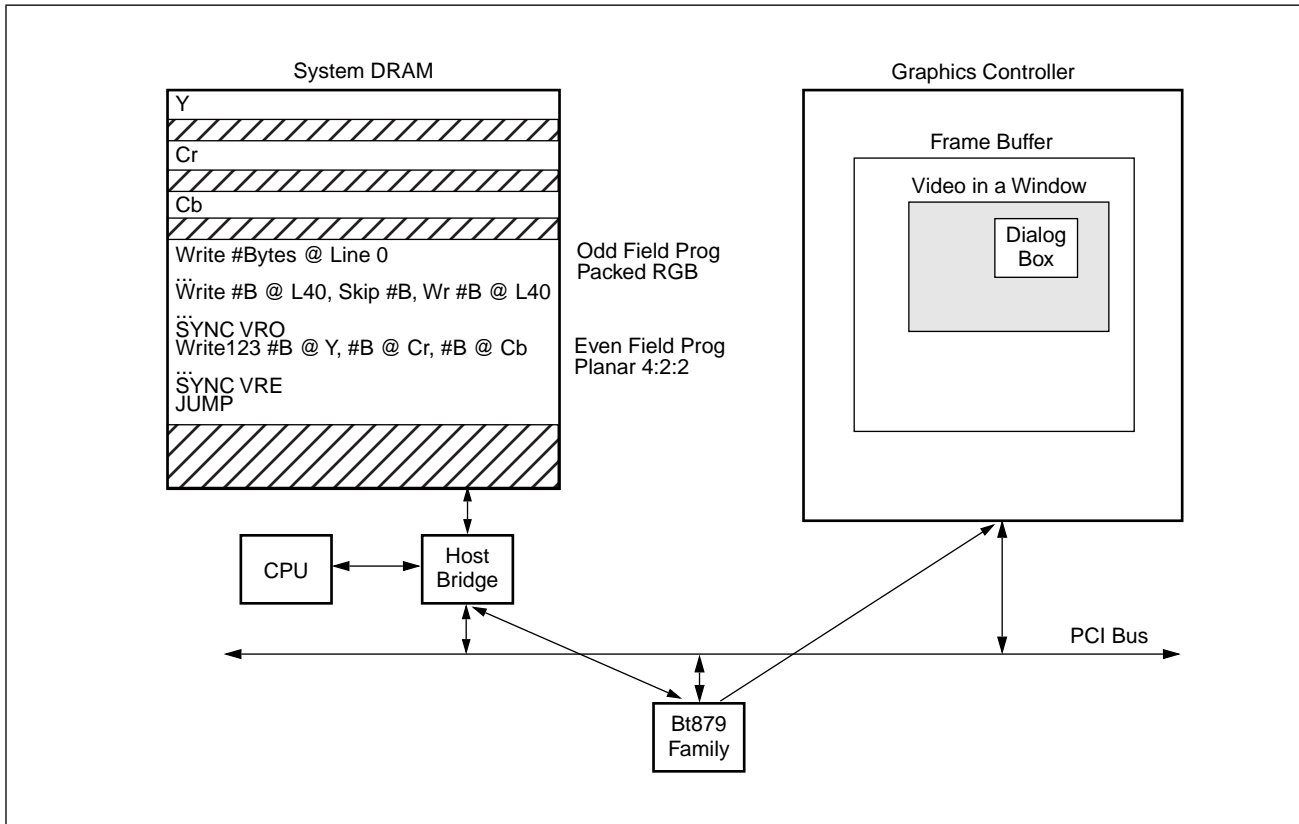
System DRAM

Y

Cr

Cb

Write #Bytes @ Line 0

...

Write #B @ L40, Skip #B, Wr #B @ L40

...

SYNC VRO

Write123 #B @ Y, #B @ Cr, #B @ Cb

...

SYNC VRE

JUMP

Odd Field Prog
Packed RGB

Even Field Prog
Planar 4:2:2

Graphics Controller

Frame Buffer

Video in a Window

Dialog Box

CPU

Host Bridge

PCI Bus

Bt879 Family